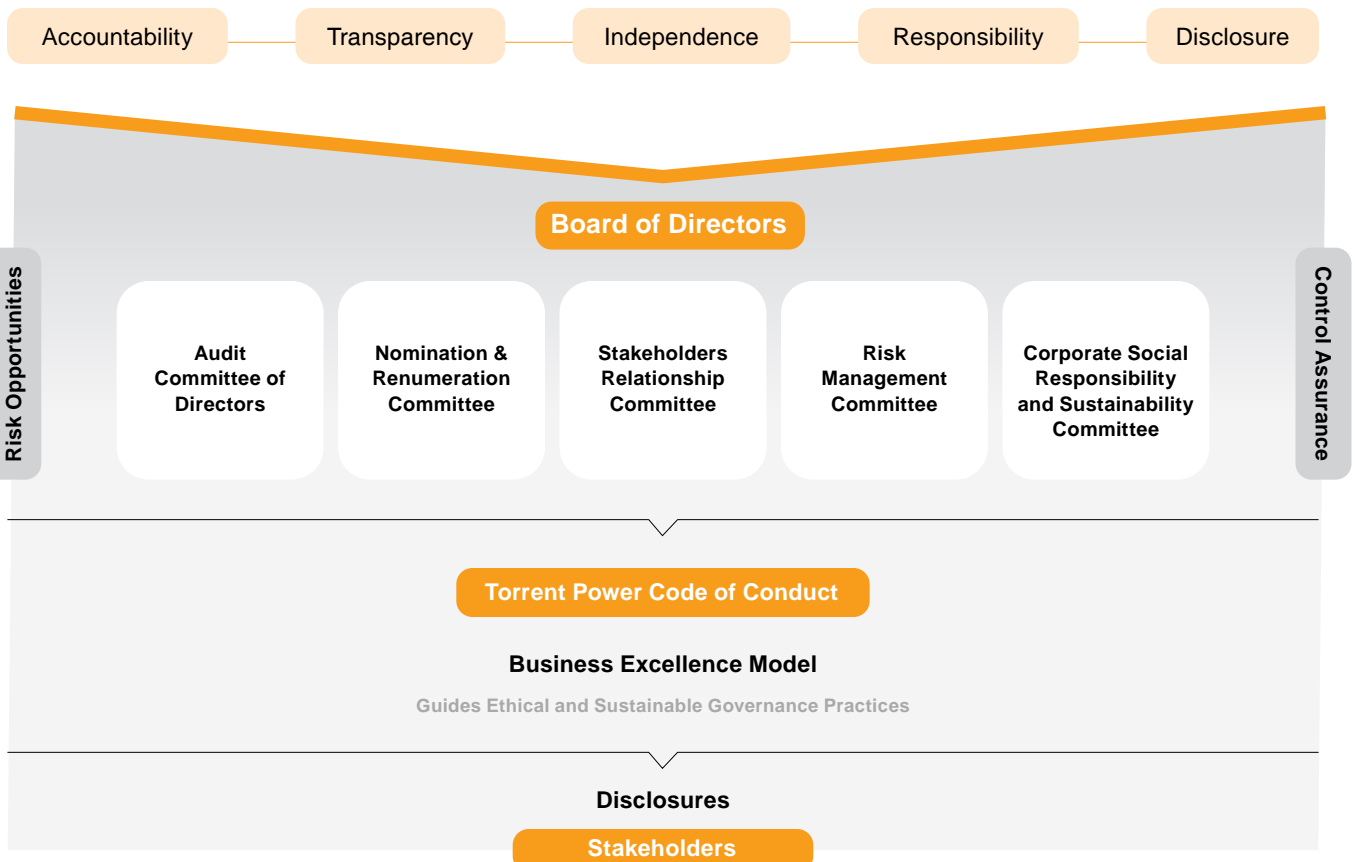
Accountability Transparency Independence Responsibility Disclosure

Board of Directors

Risk Opportunities

Audit Committee of Directors

Nomination & Renumeration Committee

Stakeholders Relationship Committee

Risk Management Committee

Corporate Social Responsibility and Sustainability Committee

Control Assurance

Torrent Power Code of Conduct

Business Excellence Model

Guides Ethical and Sustainable Governance Practices

Disclosures

Stakeholders